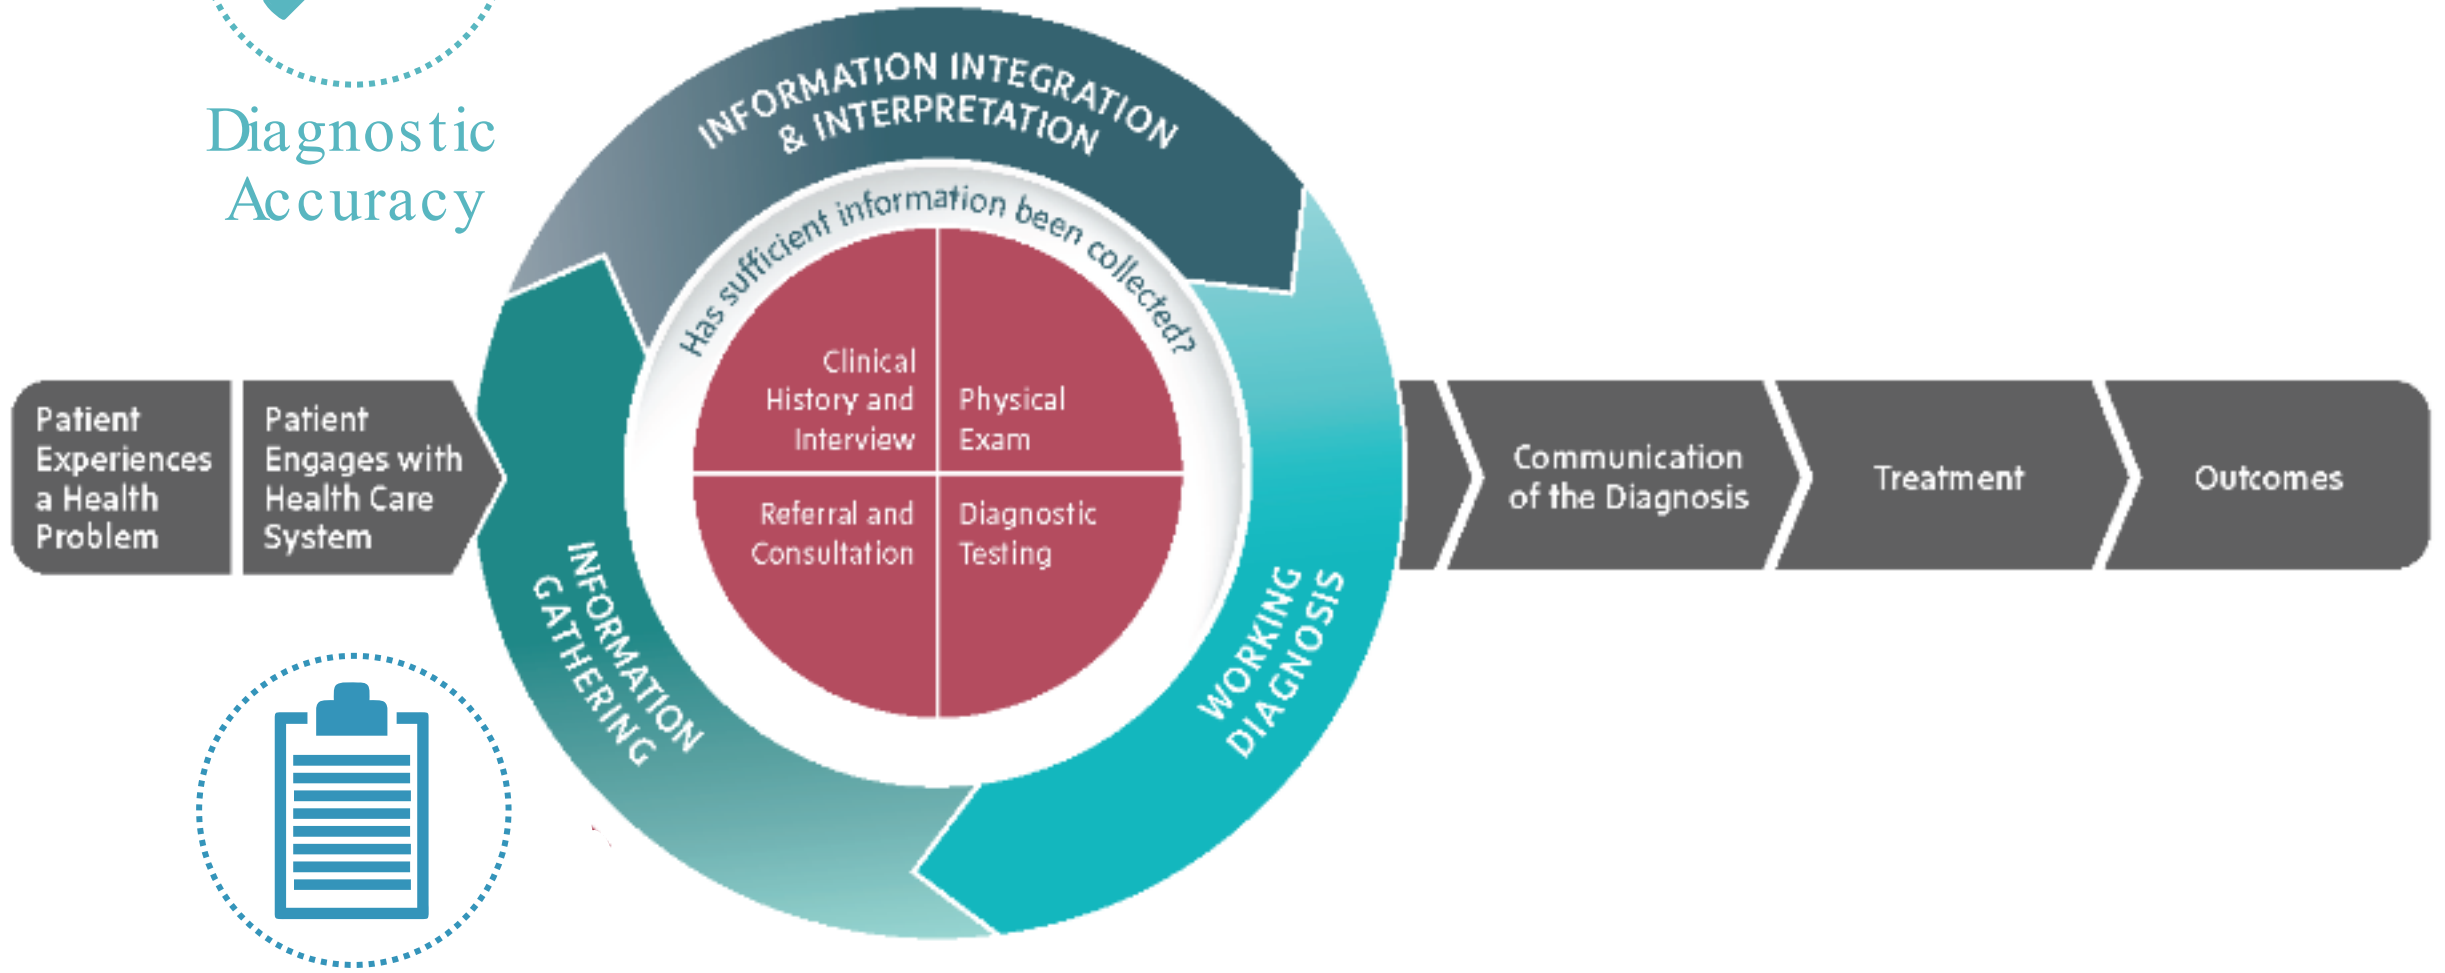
Diagnostic Accuracy

Patient Experiences a Health Problem

Patient Engages with Health Care System

INFORMATION INTEGRATION & INTERPRETATION

Has sufficient information been collected?

Clinical History and Interview

Physical Exam

Referral and Consultation

Diagnostic Testing

INFORMATION GATHERING

WORKING DIAGNOSIS

Communication of the Diagnosis

Treatment

Outcomes